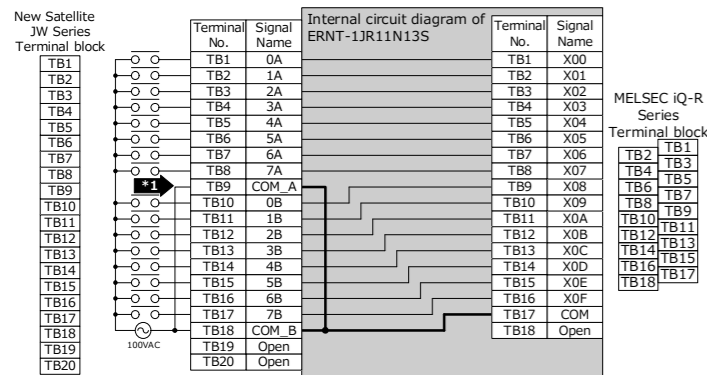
New Satellite JW Series Terminal block

| TB1 |
|---|
| TB2 |
| TB3 |
| TB4 |
| TB5 |
| TB6 |
| TB7 |
| TB8 |
| TB9 |
| TB10 |
| TB11 |
| TB12 |
| TB13 |
| TB14 |
| TB15 |
| TB16 |
| TB17 |
| TB18 |
| TB19 |
| TB20 |

*1

100VAC

| Terminal No. | Signal Name |
|---|---|
| TB1 | 0A |
| TB2 | 1A |
| TB3 | 2A |
| TB4 | 3A |
| TB5 | 4A |
| TB6 | 5A |
| TB7 | 6A |
| TB8 | 7A |
| TB9 | COM_A |
| TB10 | 0B |
| TB11 | 1B |
| TB12 | 2B |
| TB13 | 3B |
| TB14 | 4B |
| TB15 | 5B |
| TB16 | 6B |
| TB17 | 7B |
| TB18 | COM_B |
| TB19 | Open |
| TB20 | Open |

Internal circuit diagram of ERNT-1JR11N13S

| Terminal No. | Signal Name |
|---|---|
| TB1 | X00 |
| TB2 | X01 |
| TB3 | X02 |
| TB4 | X03 |
| TB5 | X04 |
| TB6 | X05 |
| TB7 | X06 |
| TB8 | X07 |
| TB9 | X08 |
| TB10 | X09 |
| TB11 | X0A |
| TB12 | X0B |
| TB13 | X0C |
| TB14 | X0D |
| TB15 | X0E |
| TB16 | X0F |
| TB17 | COM |
| TB18 | Open |

MELSEC iQ-R Series Terminal block

TB1
TB2
TB3
TB4
TB5
TB6
TB7
TB8
TB9
TB10
TB11
TB12
TB13
TB14
TB15
TB16
TB17
TB18